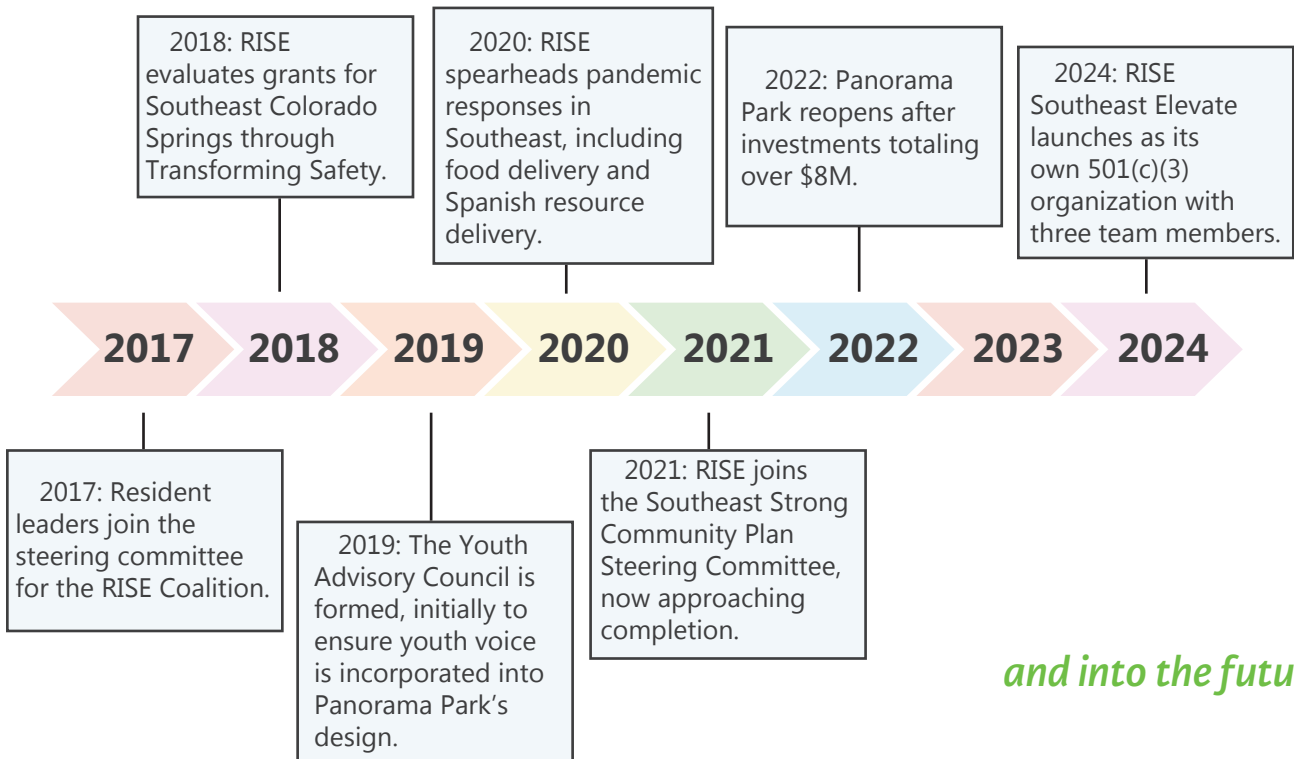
2018: RISE evaluates grants for Southeast Colorado Springs through Transforming Safety.

2020: RISE spearheads pandemic responses in Southeast, including food delivery and Spanish resource delivery.

2022: Panorama Park reopens after investments totaling over $8M.

2024: RISE Southeast Elevate launches as its own 501(c)(3) organization with three team members.

2017 2018 2019 2020 2021 2022 2023 2024

2017: Resident leaders join the steering committee for the RISE Coalition.

2019: The Youth Advisory Council is formed, initially to ensure youth voice is incorporated into Panorama Park's design.

2021: RISE joins the Southeast Strong Community Plan Steering Committee, now approaching completion.

and into the futu